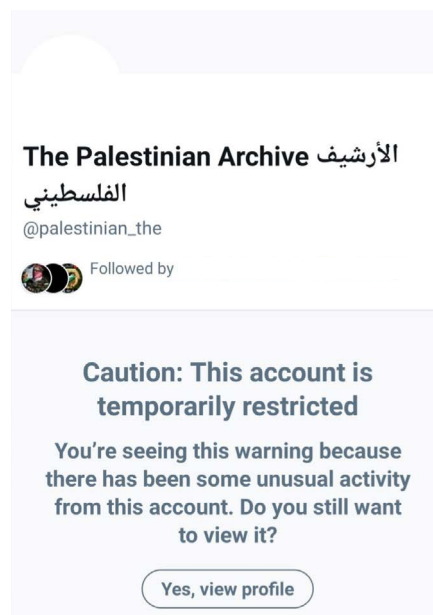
The Palestinian Archive الأرشيف الفلسطيني
@palestinian_the

Followed by

Caution: This account is temporarily restricted

You're seeing this warning because there has been some unusual activity from this account. Do you still want to view it?

Yes, view profile